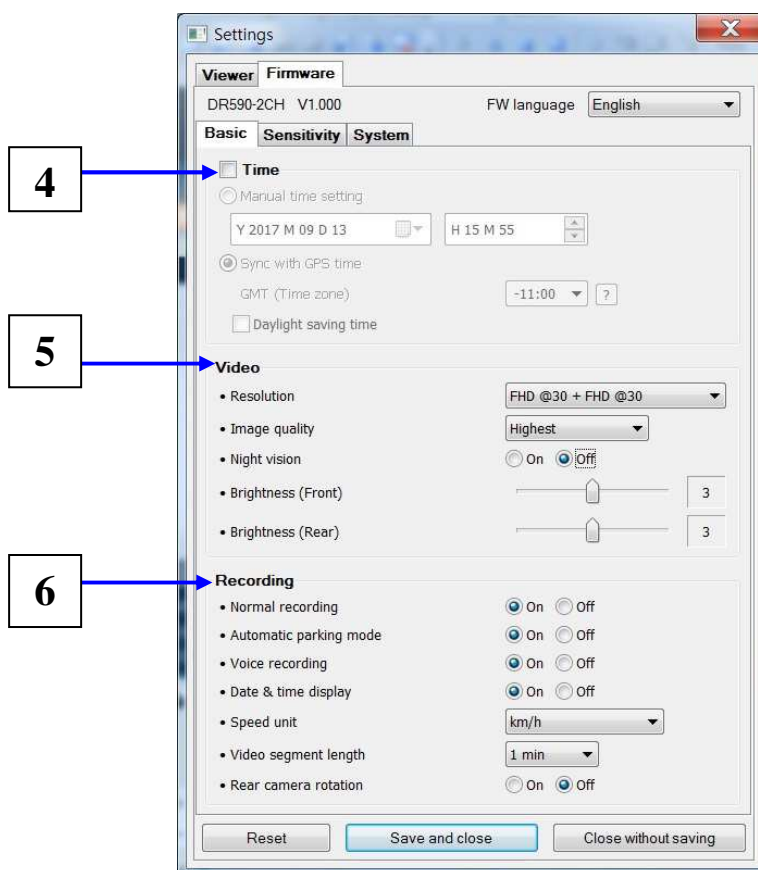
Settings

Viewer Firmware

DR590-2CH V1.000

FW language English

Basic Sensitivity System

4

Time

Manual time setting

Y 2017 M 09 D 13

H 15 M 55

Sync with GPS time

GMT (Time zone)

-11:00

?

Daylight saving time

5

Video

• Resolution FHD @30 + FHD @30

• Image quality Highest

• Night vision On Off

• Brightness (Front) 3

• Brightness (Rear) 3

6

Recording

• Normal recording On Off

• Automatic parking mode On Off

• Voice recording On Off

• Date & time display On Off

• Speed unit km/h

• Video segment length 1 min

• Rear camera rotation On Off

Reset

Save and close

Close without saving